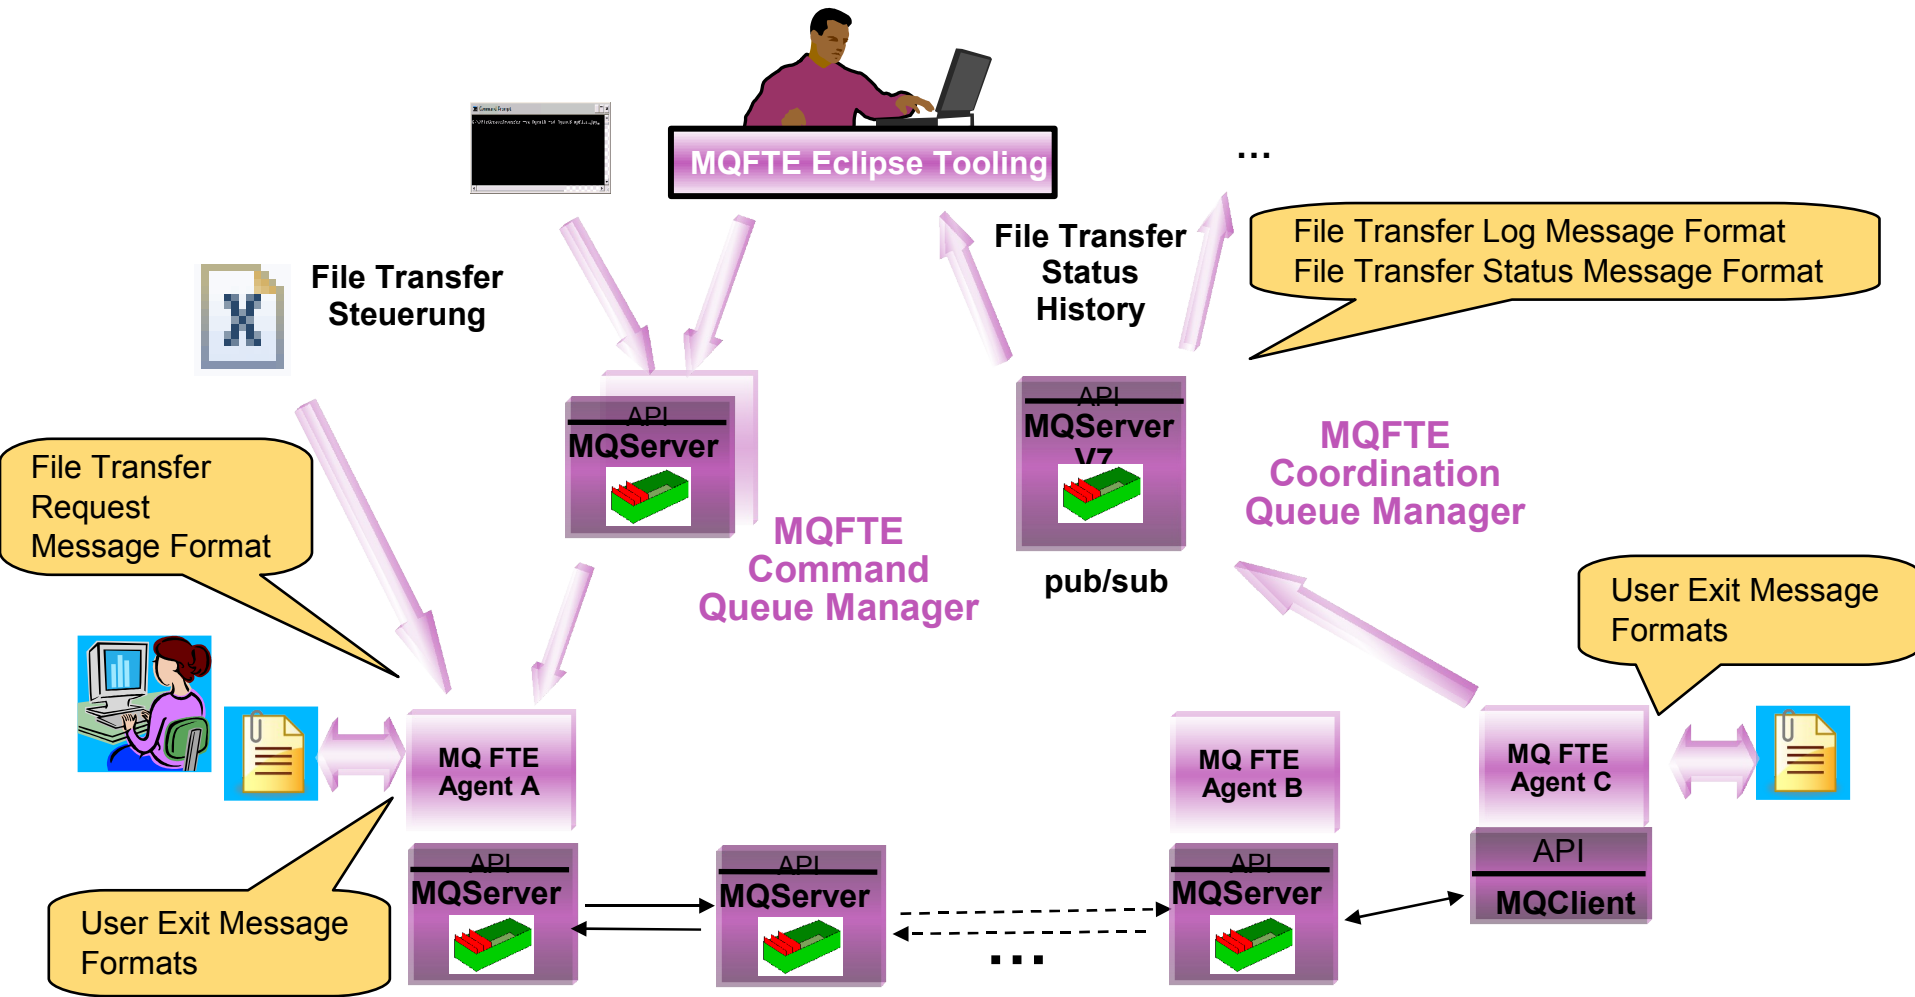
MQFTE Eclipse Tooling

...

File Transfer Steuerung

File Transfer Status History

File Transfer Log Message Format
File Transfer Status Message Format

API
MQServer

API
MQServer
V7

pub/sub

MQFTE Coordination Queue Manager

MQFTE Command Queue Manager

File Transfer Request Message Format

User Exit Message Formats

MQ FTE Agent A

MQ FTE Agent B

MQ FTE Agent C

API
MQServer

API
MQServer

API
MQServer

API
MQClient

User Exit Message Formats

...